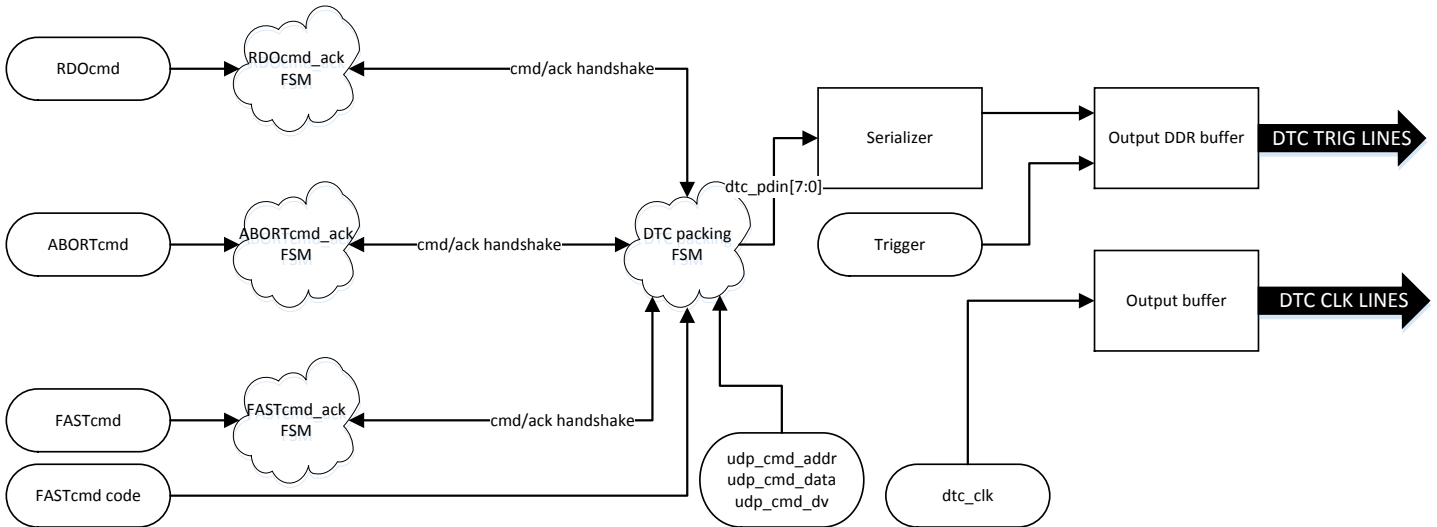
RDOcmd

RDOcmd_ack FSM

cmd/ack handshake

ABORTcmd

ABORTcmd_ack FSM

cmd/ack handshake

DTC packing FSM

dtc_pdin[7:0]

Serializer

Output DDR buffer

DTC TRIG LINES

Trigger

Output buffer

DTC CLK LINES

FASTcmd

FASTcmd_ack FSM

cmd/ack handshake

FASTcmd code

udp_cmd_addr
udp_cmd_data
udp_cmd_dv

dtc_clk